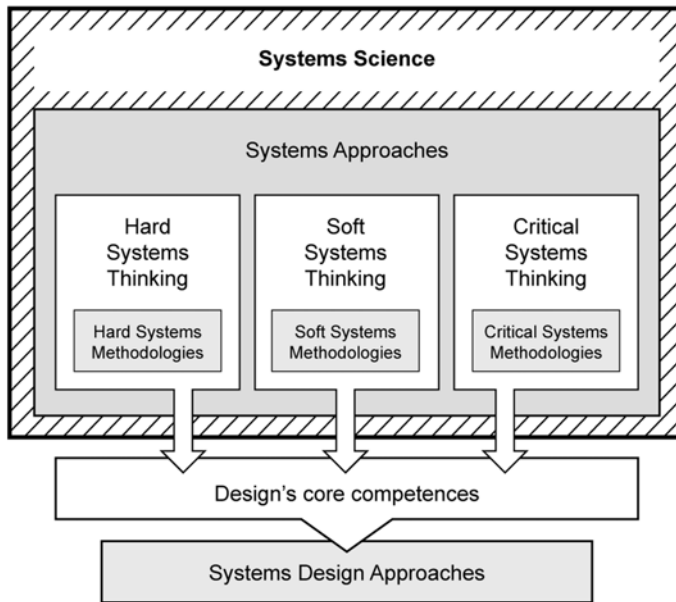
Systems Science

Systems Approaches

Hard Systems Thinking

Hard Systems Methodologies

Soft Systems Thinking

Soft Systems Methodologies

Critical Systems Thinking

Critical Systems Methodologies

Design's core competences

Systems Design Approaches